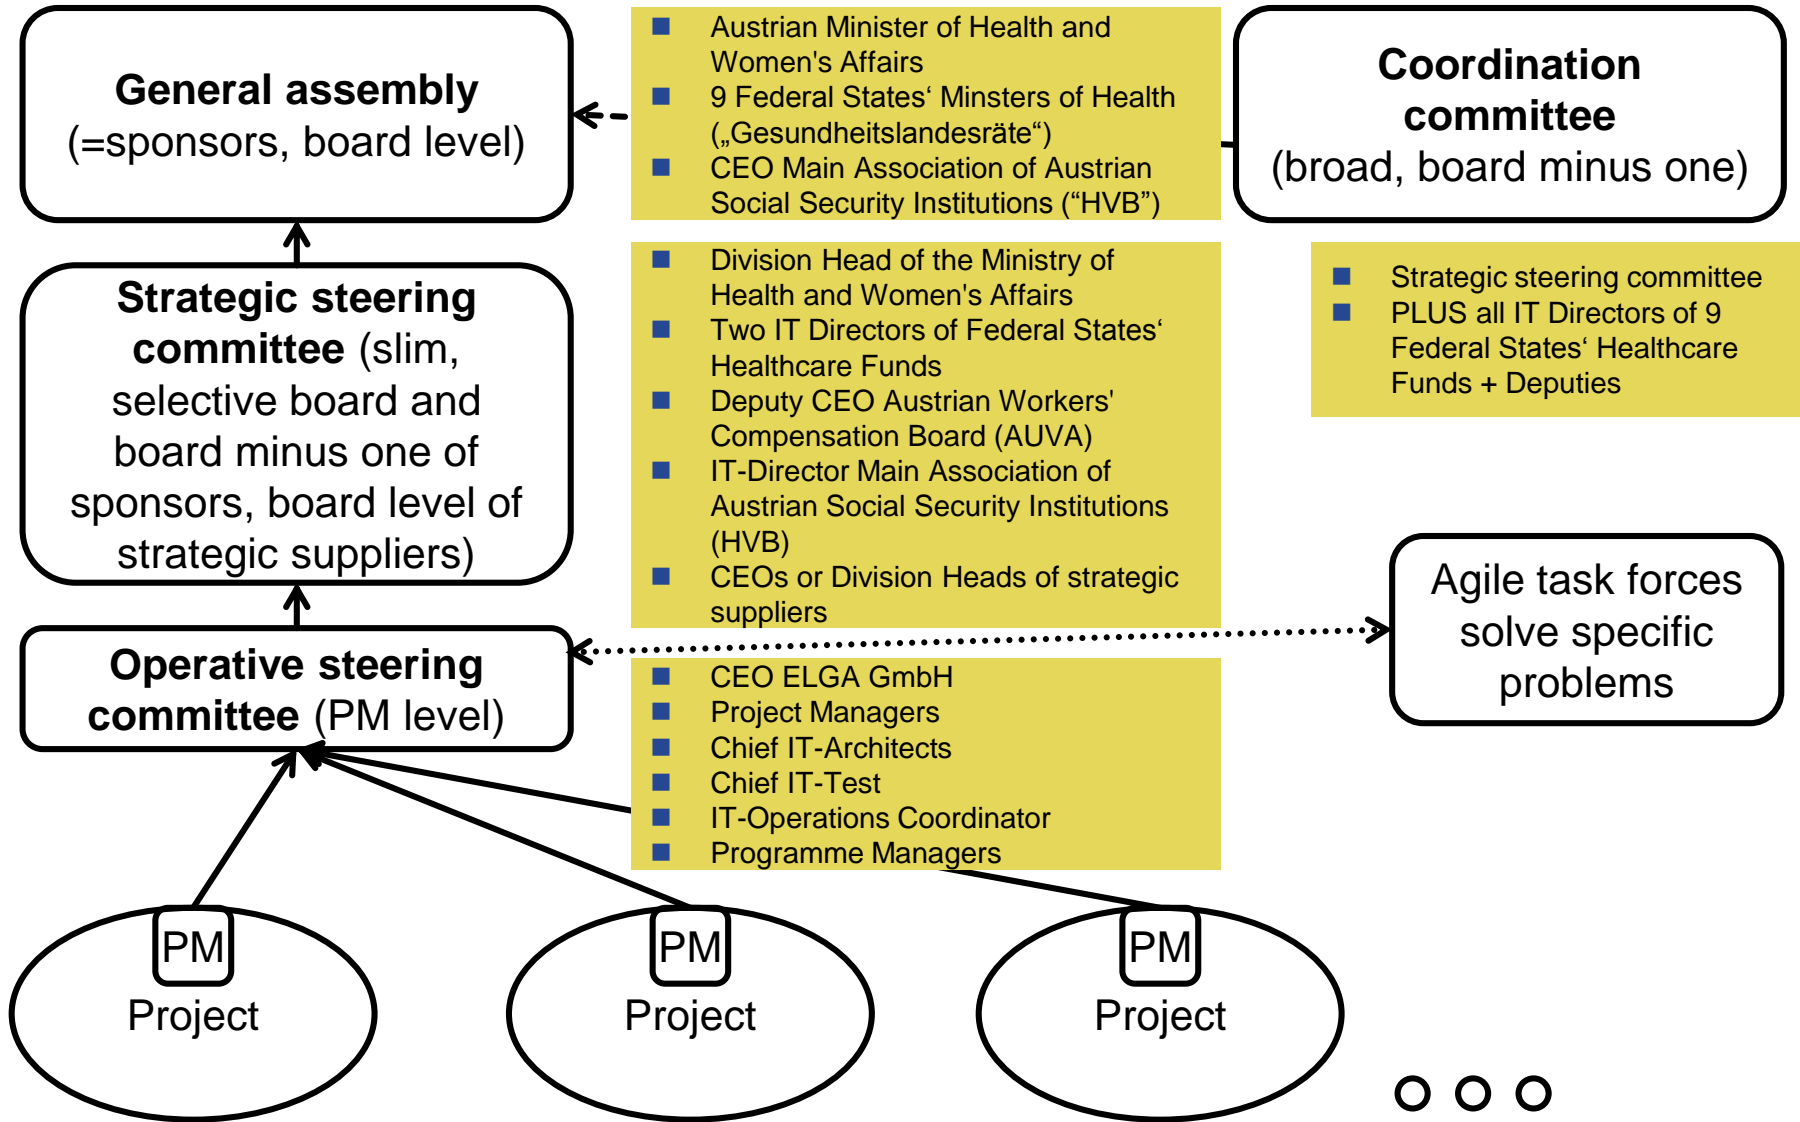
General assembly
(=sponsors, board level)

- Austrian Minister of Health and Women's Affairs
- 9 Federal States‘ Minsters of Health („Gesundheitslandesräte“)
- CEO Main Association of Austrian Social Security Institutions (“HVB”)

Coordination committee
(broad, board minus one)

Strategic steering committee (slim, selective board and board minus one of sponsors, board level of strategic suppliers)

- Division Head of the Ministry of Health and Women's Affairs
- Two IT Directors of Federal States‘ Healthcare Funds
- Deputy CEO Austrian Workers' Compensation Board (AUVA)
- IT-Director Main Association of Austrian Social Security Institutions (HVB)
- CEOs or Division Heads of strategic suppliers

- Strategic steering committee
- PLUS all IT Directors of 9 Federal States‘ Healthcare Funds + Deputies

Operative steering committee (PM level)

Agile task forces solve specific problems

- CEO ELGA GmbH
- Project Managers
- Chief IT-Architects
- Chief IT-Test
- IT-Operations Coordinator
- Programme Managers

PM
Project

PM
Project

PM
Project